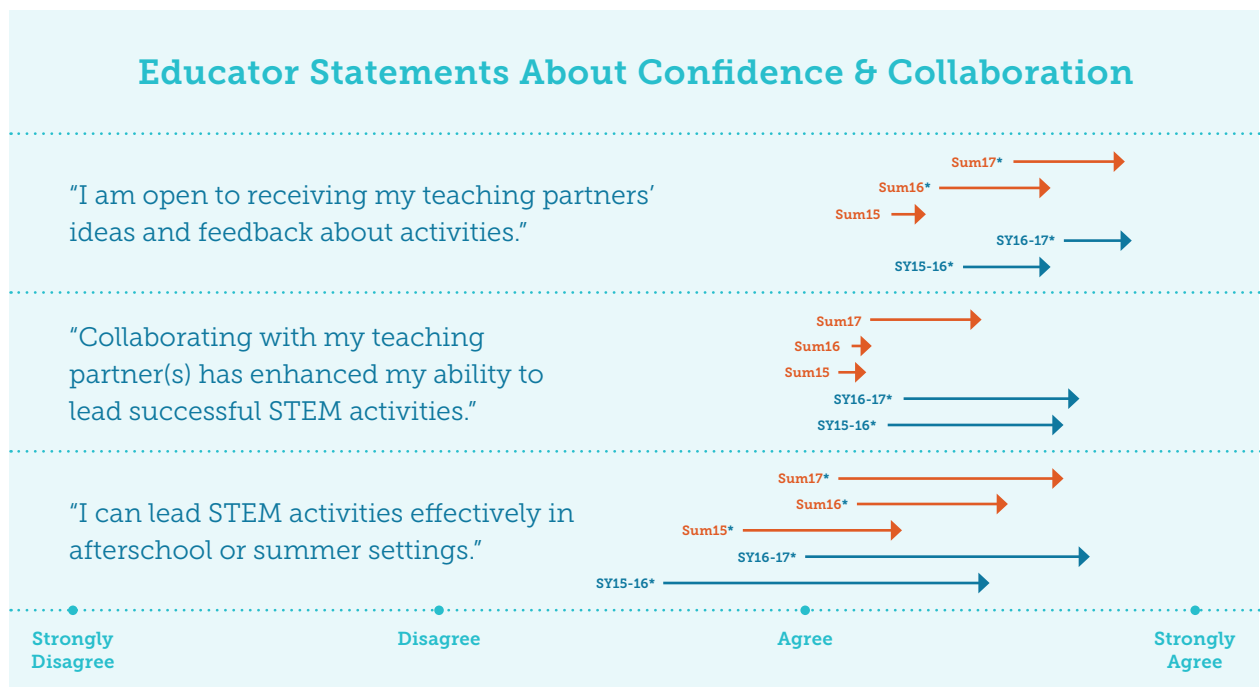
Educator Statements About Confidence & Collaboration

“I am open to receiving my teaching partners’ ideas and feedback about activities.”

Sum17*
Sum16*
Sum15
SY16-17*
SY15-16*

“Collaborating with my teaching partner(s) has enhanced my ability to lead successful STEM activities.”

Sum17
Sum16
Sum15
SY16-17*
SY15-16*

“I can lead STEM activities effectively in afterschool or summer settings.”

Sum17*
Sum16*
Sum15*
SY16-17*
SY15-16*

Strongly Disagree
Disagree
Agree
Strongly Agree